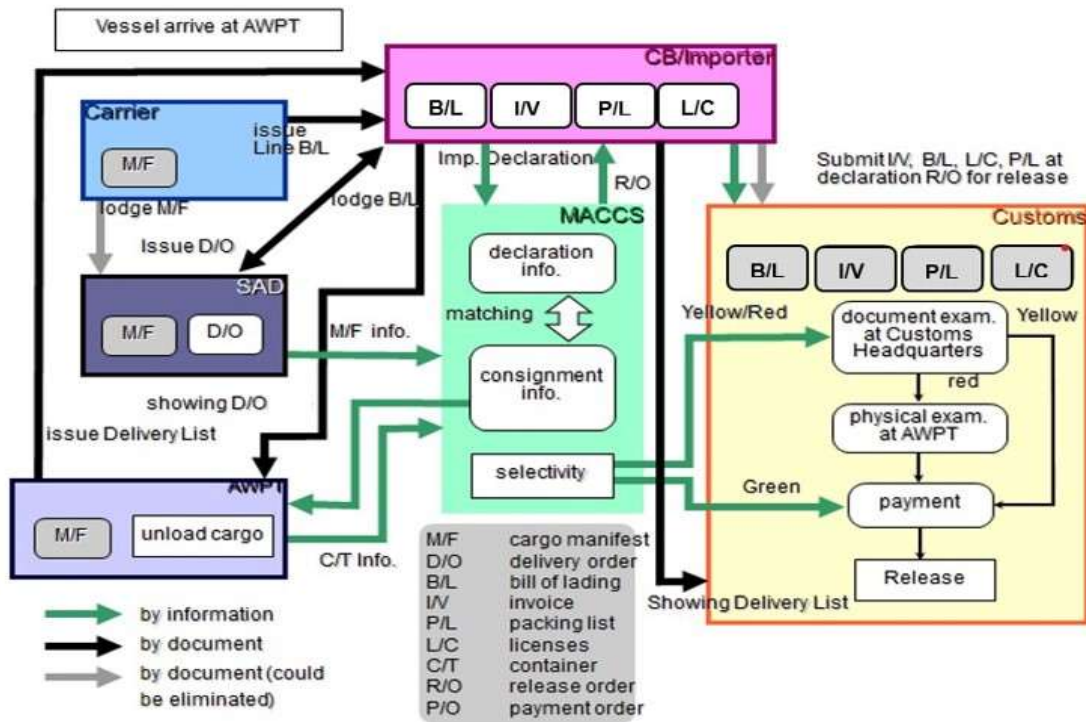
Vessel arrive at AWPT

CB/Importer

B/L | I/V | P/L | L/C

Carrier

M/F

issue Line B/L

lodge M/F

lodge B/L

Issue D/O

Imp. Declaration

R/O

MACCS

declaration info.

matching

consignment info.

selectivity

SAD

M/F | D/O

M/F info.

showing D/O

issue Delivery List

AWPT

M/F | unload cargo

C/T Info.

Submit I/V, B/L, L/C, P/L at declaration R/O for release

Customs

B/L | I/V | P/L | L/C

Yellow/Red

document exam. at Customs Headquarters

Yellow

red

physical exam. at AWPT

Green

payment

Release

Showing Delivery List

| | |
|---|---|
| M/F | cargo manifest |
| D/O | delivery order |
| B/L | bill of lading |
| I/V | invoice |
| P/L | packing list |
| L/C | licenses |
| C/T | container |
| R/O | release order |
| P/O | payment order |

by information

by document

by document (could be eliminated)